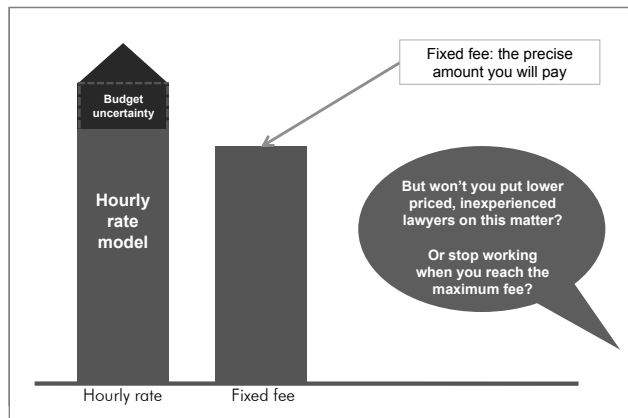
Budget uncertainty

Hourly rate model

Fixed fee: the precise amount you will pay

But won't you put lower priced, inexperienced lawyers on this matter?

Or stop working when you reach the maximum fee?

Hourly rate

Fixed fee